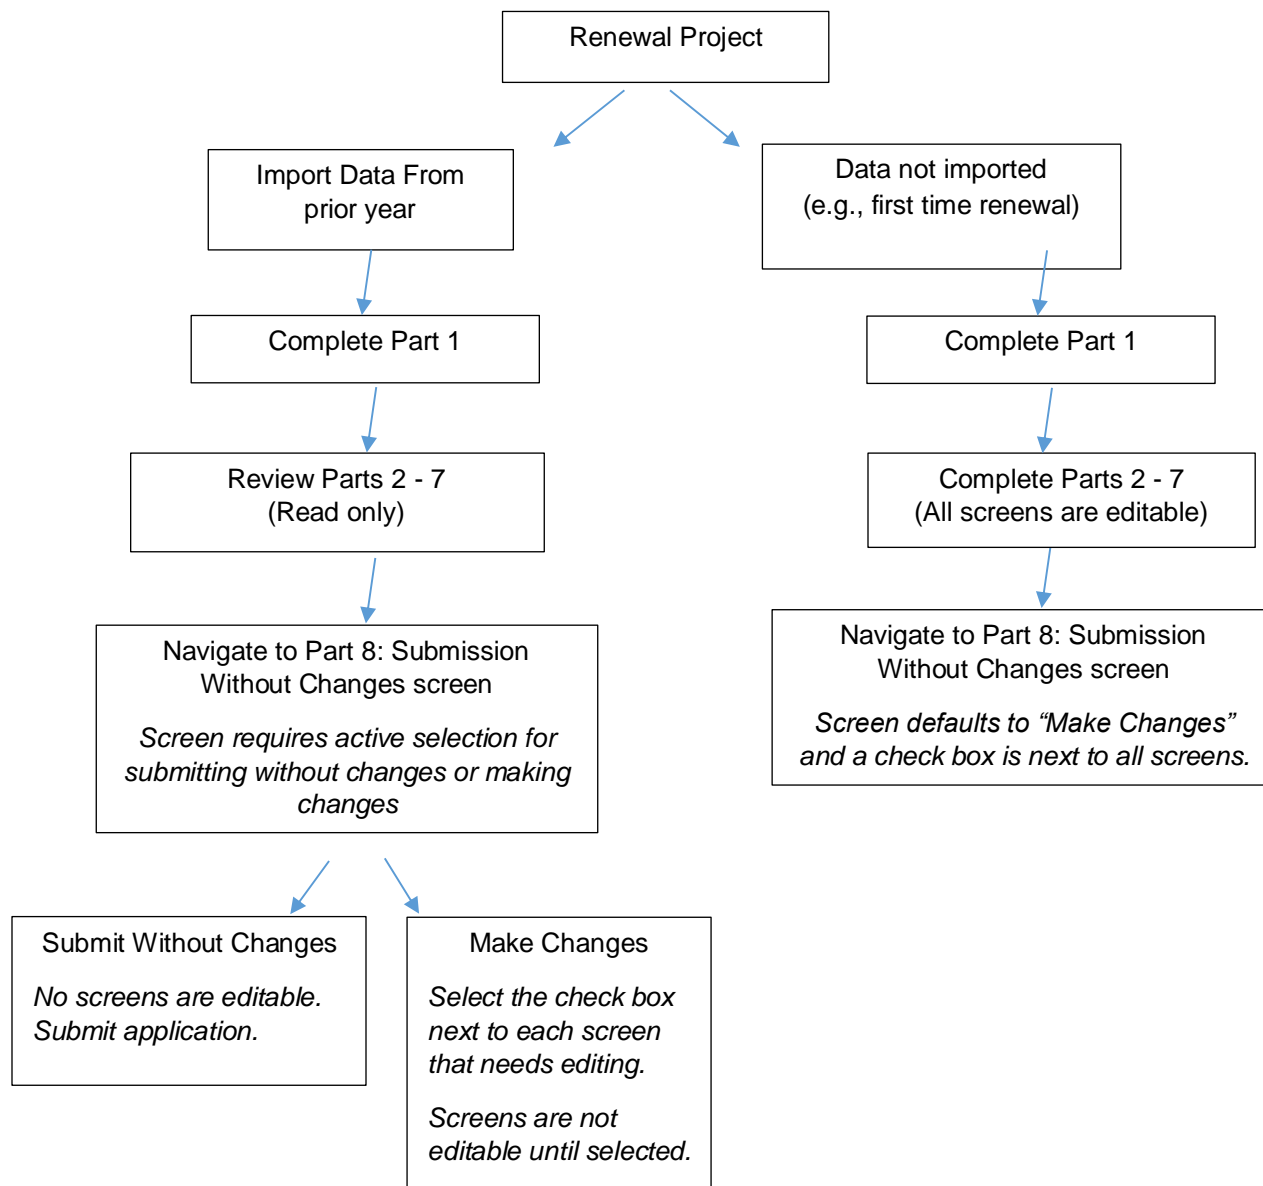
Renewal Project

Import Data From prior year

Complete Part 1

Review Parts 2 - 7 (Read only)

Navigate to Part 8: Submission Without Changes screen

*Screen requires active selection for submitting without changes or making changes*

Submit Without Changes

*No screens are editable. Submit application.*

Make Changes

*Select the check box next to each screen that needs editing.*

*Screens are not editable until selected.*

Data not imported (e.g., first time renewal)

Complete Part 1

Complete Parts 2 - 7 (All screens are editable)

Navigate to Part 8: Submission Without Changes screen

*Screen defaults to "Make Changes" and a check box is next to all screens.*